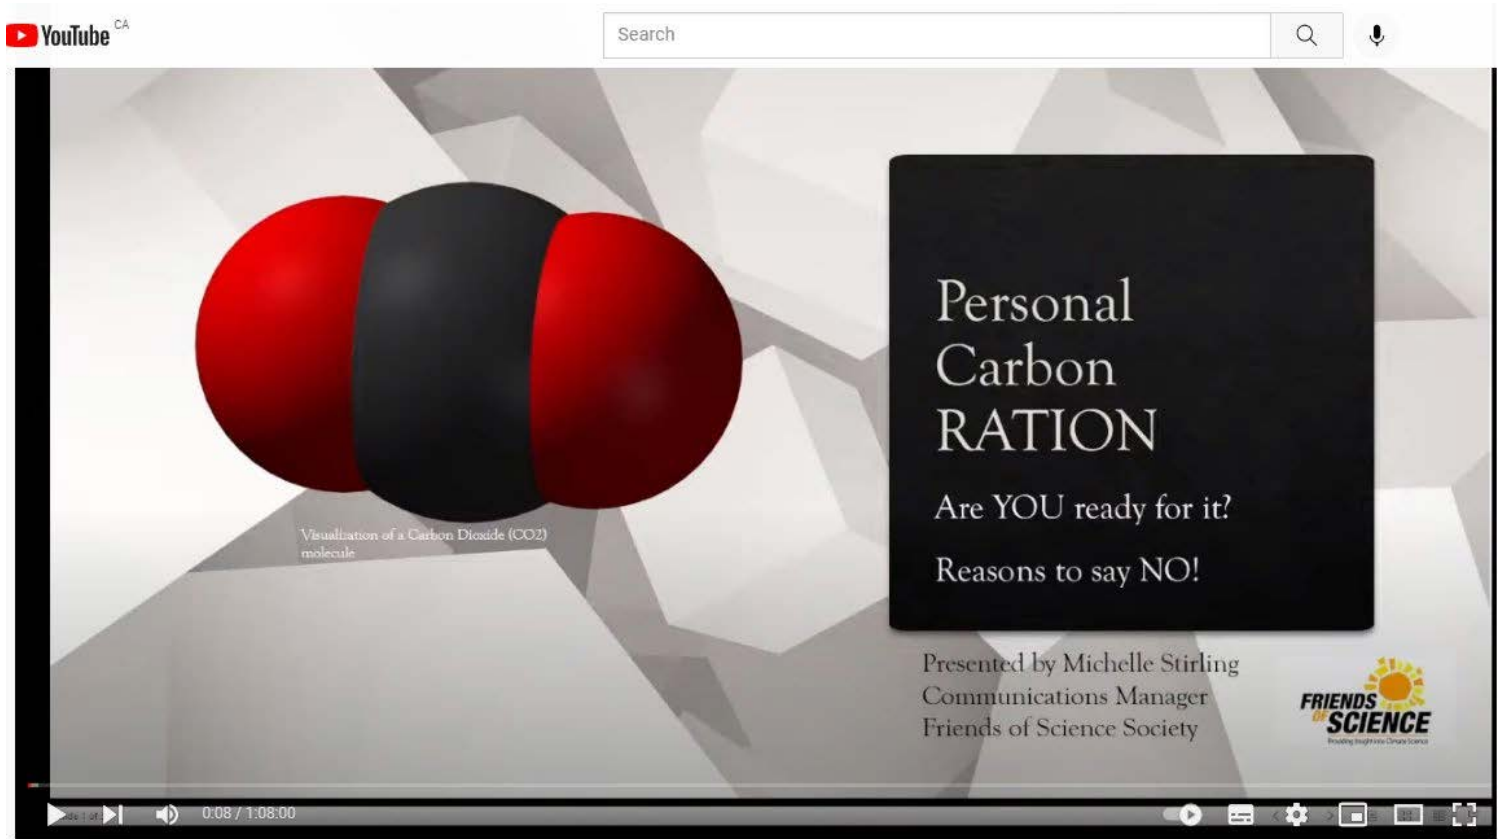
YouTube CA

Search

Visualization of a Carbon Dioxide (CO2) molecule

Personal Carbon RATION

Are YOU ready for it?

Reasons to say NO!

Presented by Michelle Stirling
Communications Manager
Friends of Science Society

FRIENDS OF SCIENCE
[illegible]

0:08 / 1:08:00